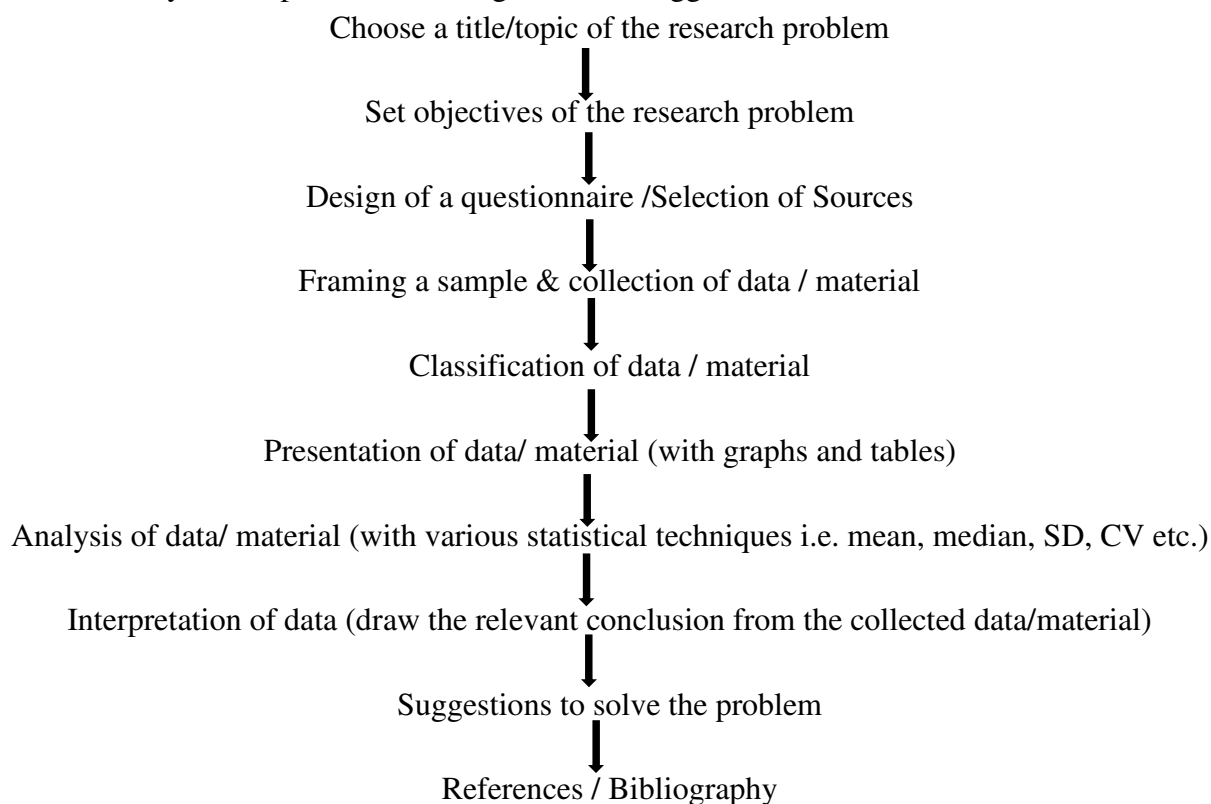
Choose a title/topic of the research problem

Set objectives of the research problem

Design of a questionnaire /Selection of Sources

Framing a sample & collection of data / material

Classification of data / material

Presentation of data/ material (with graphs and tables)

Analysis of data/ material (with various statistical techniques i.e. mean, median, SD, CV etc.)

Interpretation of data (draw the relevant conclusion from the collected data/material)

Suggestions to solve the problem

References / Bibliography